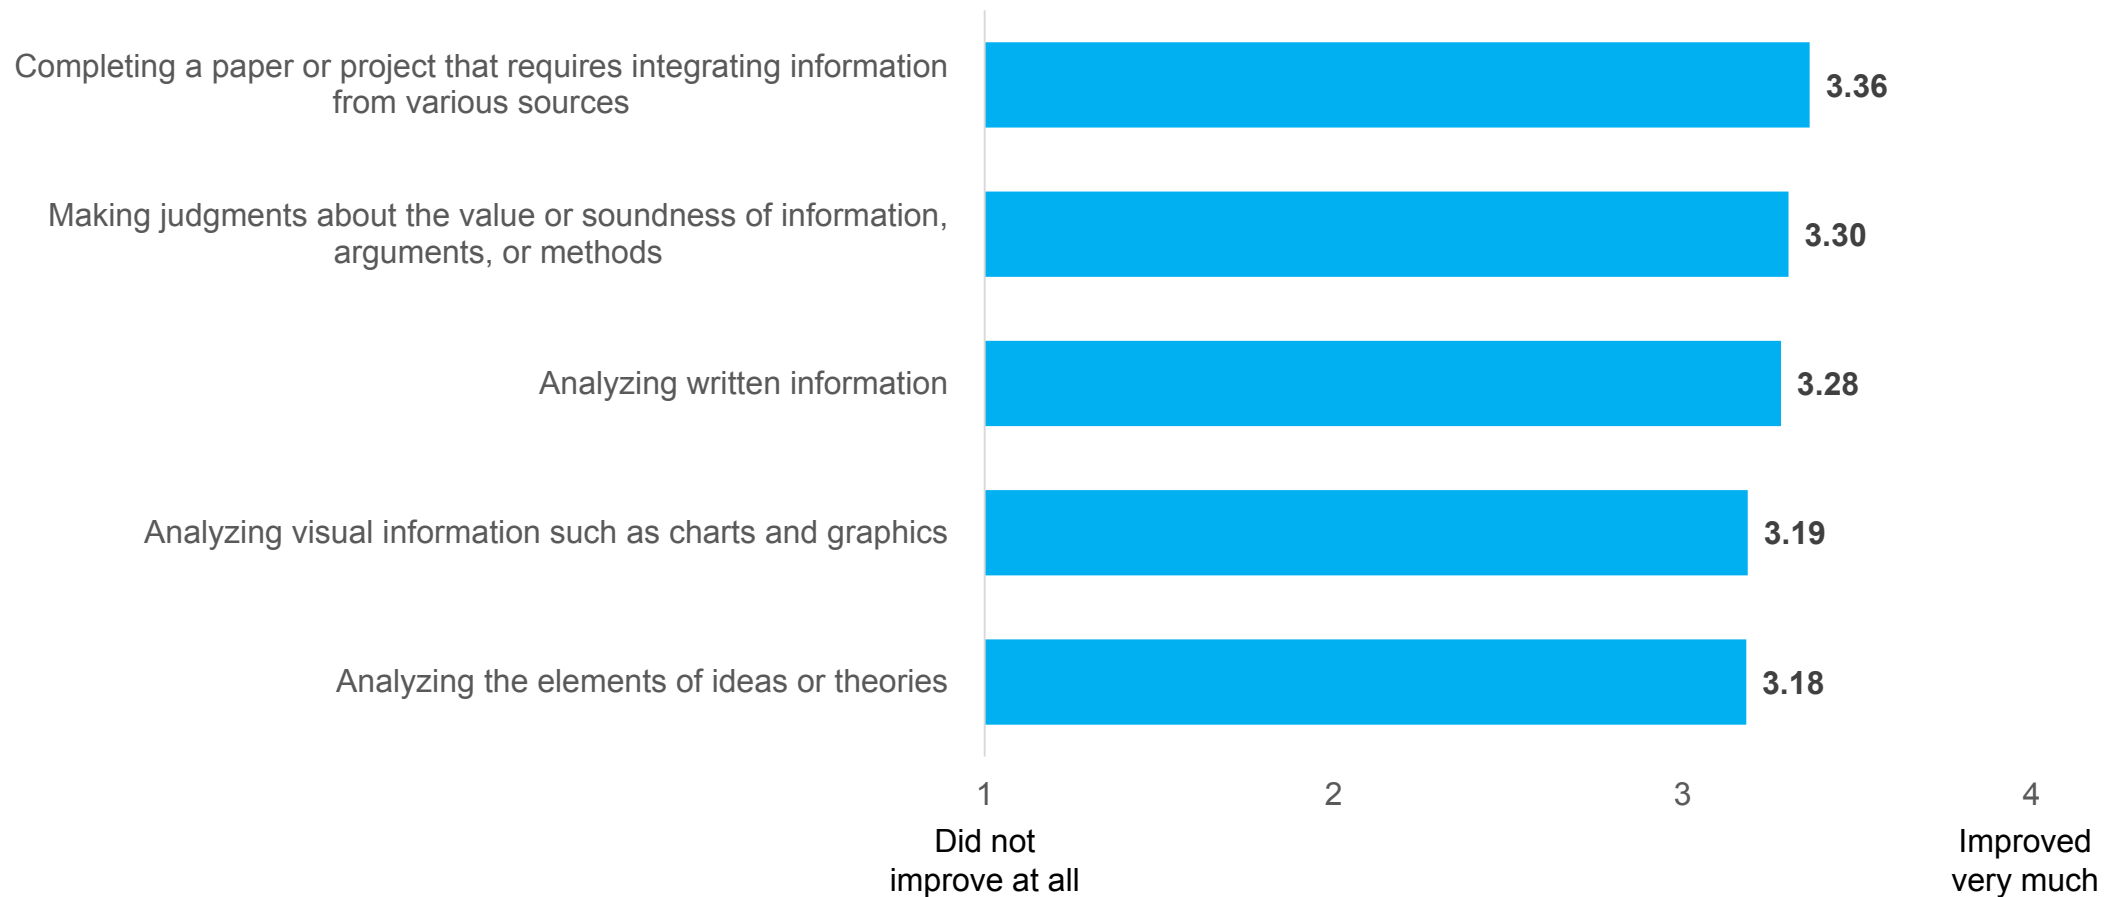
Completing a paper or project that requires integrating information from various sources
3.36

Making judgments about the value or soundness of information, arguments, or methods
3.30

Analyzing written information
3.28

Analyzing visual information such as charts and graphics
3.19

Analyzing the elements of ideas or theories
3.18

1
Did not improve at all
2
3
4
Improved very much